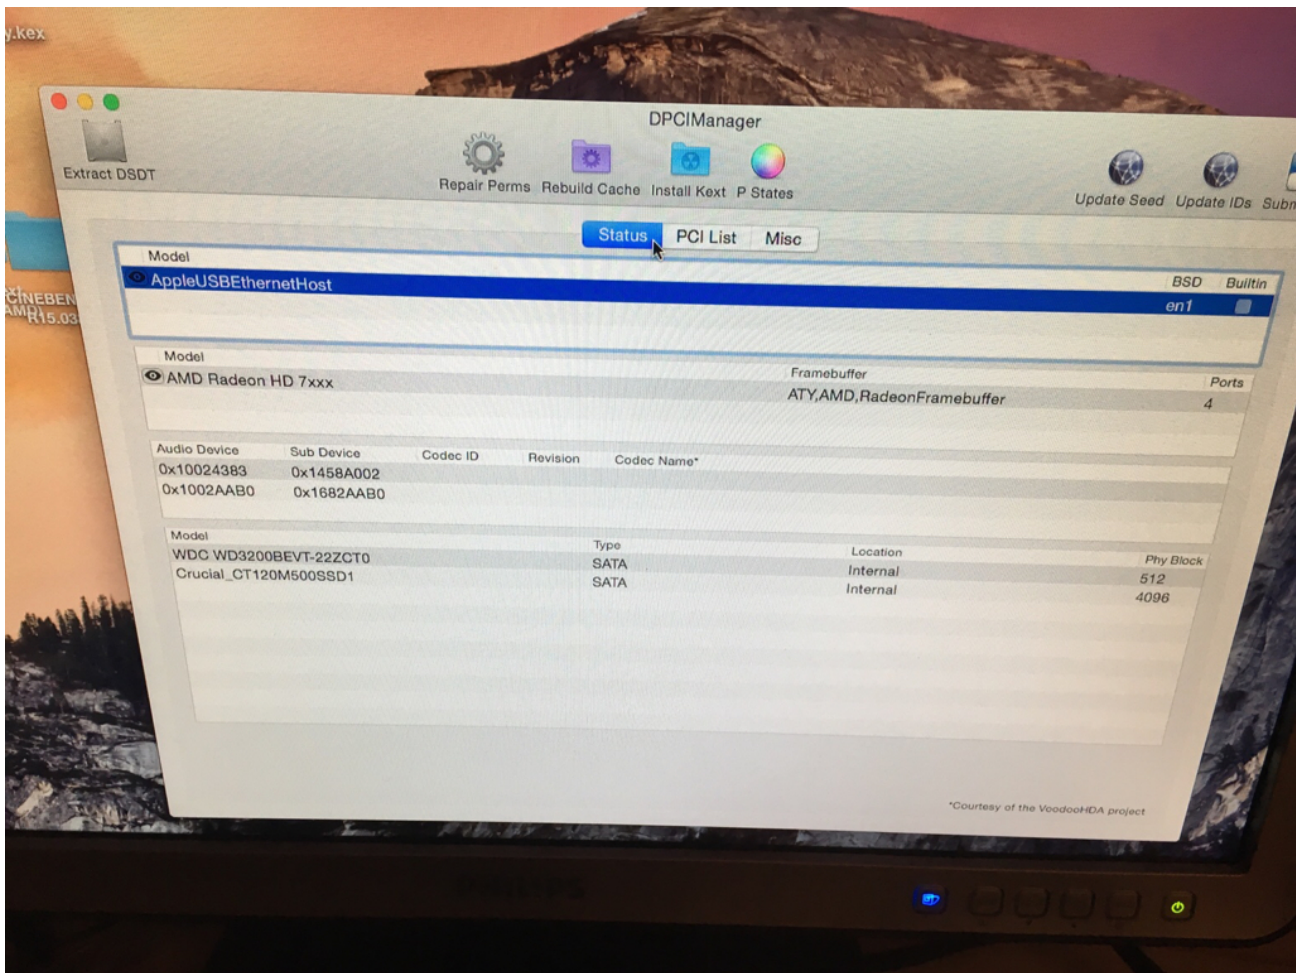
y.kex

CINEBEN
AMD R15.03

DPCIManager

Extract DSDT

Repair Perms Rebuild Cache Install Kext P States

Update Seed Update IDs Subm

Status PCI List Misc

| Model | BSD | Builtin |
|---|---|---|
| AppleUSBEthernetHost | en1 | |

| Model | Framebuffer | Ports |
|---|---|---|
| AMD Radeon HD 7xxx | ATY,AMD,RadeonFramebuffer | 4 |

| Audio Device | Sub Device | Codec ID | Revision | Codec Name* |
|---|---|---|---|---|
| 0x10024383 | 0x1458A002 | | | |
| 0x1002AAB0 | 0x1682AAB0 | | | |

| Model | Type | Location | Phy Block |
|---|---|---|---|
| WDC WD3200BEVT-22ZCT0 | SATA | Internal | 512 |
| Crucial_CT120M500SSD1 | SATA | Internal | 4096 |

*Courtesy of the VoodooHDA project